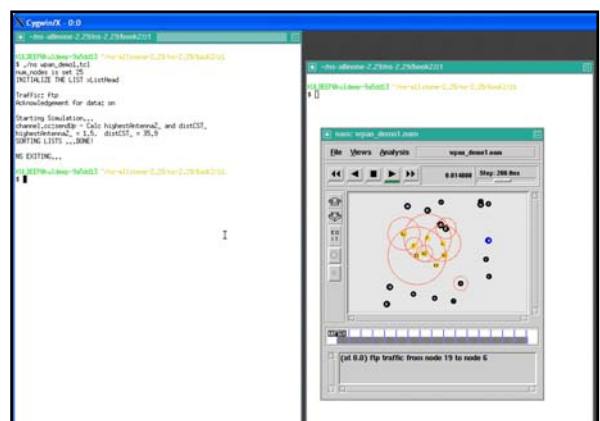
Cygwin/X - 0:0

~/ns-allinone-2.29/ns-2.29/book2/11

KLUEEP@uldmo-9a5dd3 ~/ns-allinone-2.29/ns-2.29/book2/11
$ ./ns wpan_demo1.tcl
num_nodes is set 25
INITIALIZE THE LIST xListHead

Traffic: ftp
Acknowledgement for data: on

Starting Simulation...
channel.cc:sendUp - Calc highestAntennaZ_ and distCST_
highestAntennaZ_ = 1.5, distCST_ = 35.9
SORTING LISTS ...DONE!

NS EXITING...

KLUEEP@uldmo-9a5dd3 ~/ns-allinone-2.29/ns-2.29/book2/11
$

~/ns-allinone-2.29/ns-2.29/book2/11

KLUEEP@uldmo-9a5dd3 ~/ns-allinone-2.29/ns-2.29/book2/11
$

nam: wpan_demo1.nam

File Views Analysis wpan_demo1.nam

0.814000 Step: 200.0ms

(at 0.0) ftp traffic from node 19 to node 6